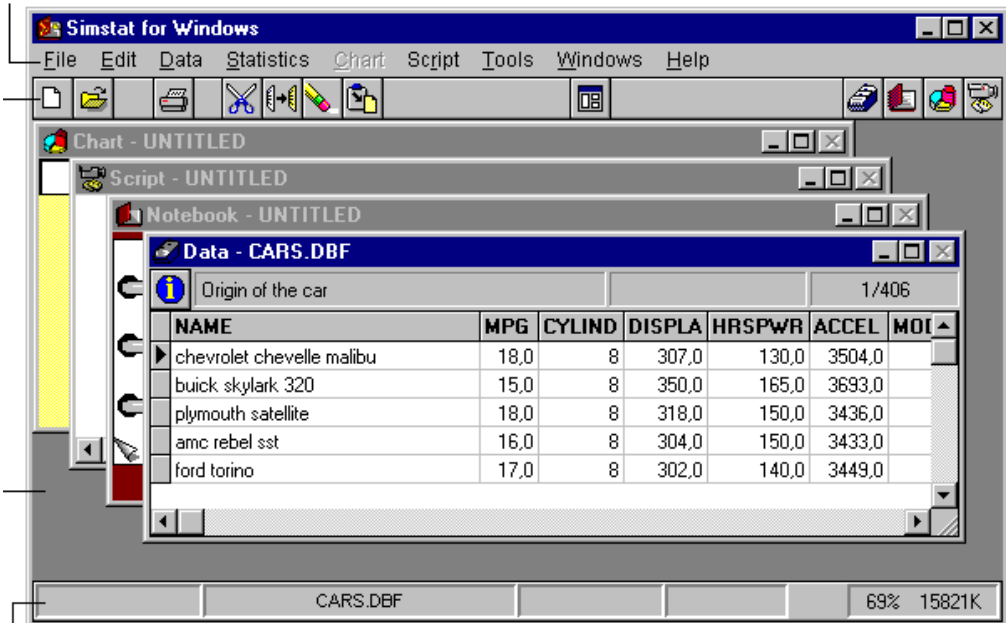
Simstat for Windows

File Edit Data Statistics Chart Script Tools Windows Help

Chart - UNTITLED

Script - UNTITLED

Notebook - UNTITLED

Data - CARS.DBF

Origin of the car 1/406

| NAME | MPG | CYLIND | DISPLA | HRSPWR | ACCEL | MO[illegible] |
|---|---|---|---|---|---|---|
| chevrolet chevelle malibu | 18,0 | 8 | 307,0 | 130,0 | 3504,0 | |
| buick skylark 320 | 15,0 | 8 | 350,0 | 165,0 | 3693,0 | |
| plymouth satellite | 18,0 | 8 | 318,0 | 150,0 | 3436,0 | |
| amc rebel sst | 16,0 | 8 | 304,0 | 150,0 | 3433,0 | |
| ford torino | 17,0 | 8 | 302,0 | 140,0 | 3449,0 | |

CARS.DBF 69% 15821K